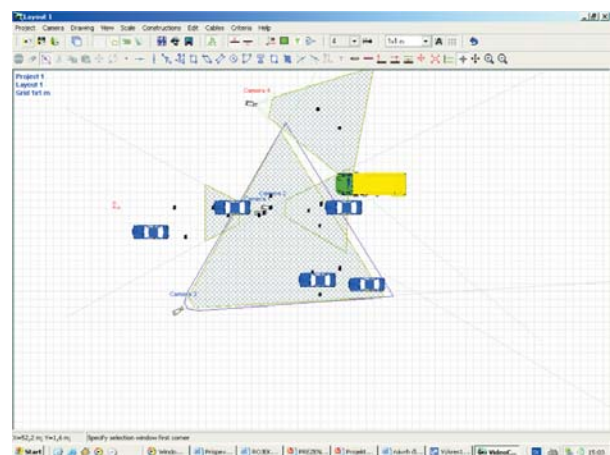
Layout 1

Project Camera Drawing View Scale Constructions Edit Cables Criteria Help

1x1 m

Project 1
Layout 1
Grid 1x1 m

Camera 4

Camera 1

Camera 2

X=52,2 m; Y=1,4 m

Specify selection window first corner

Start

Windo...

Prispev...

RO3B...

PREZEN...

Projekt...

ruka-8-8...

Videos1...

VideoC...

15:03